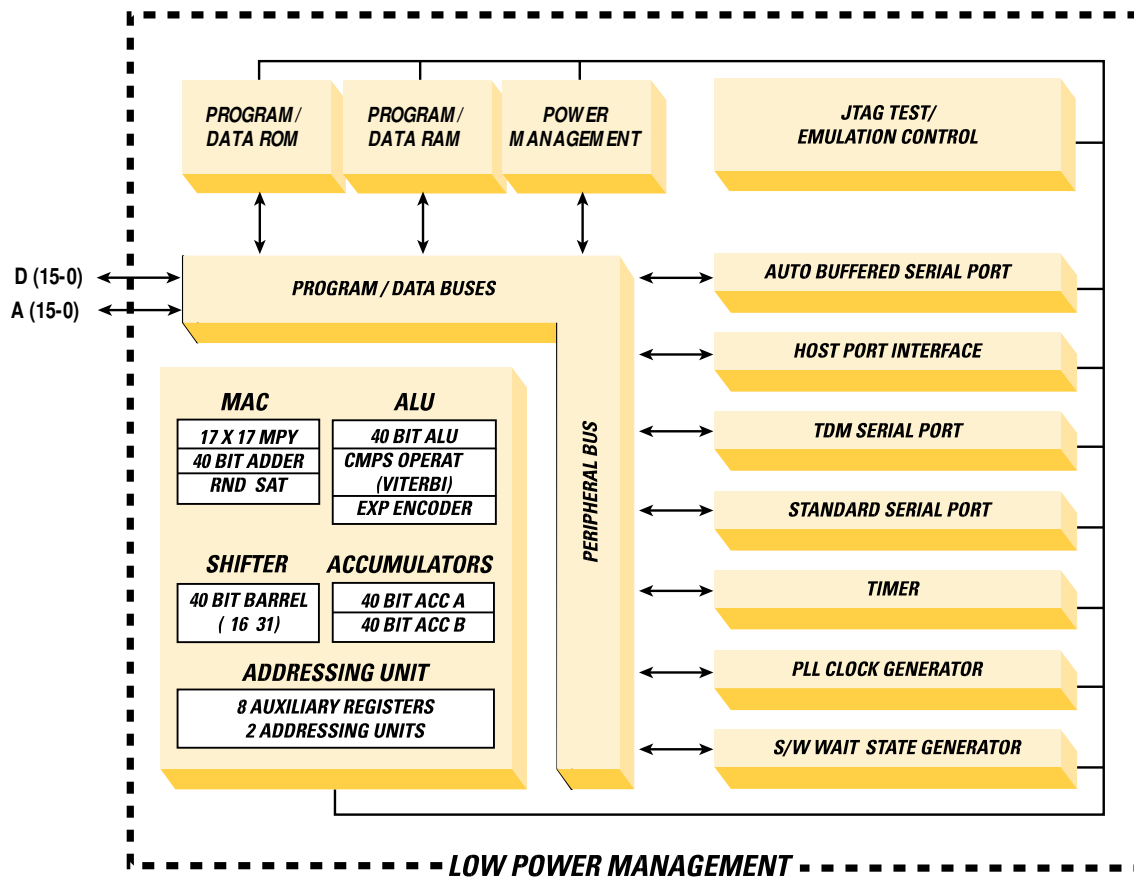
PROGRAM / DATA ROM

PROGRAM / DATA RAM

POWER MANAGEMENT

JTAG TEST/ EMULATION CONTROL

D (15-0)

A (15-0)

PROGRAM / DATA BUSES

AUTO BUFFERED SERIAL PORT

HOST PORT INTERFACE

MAC

| 17 X 17 MPY |
|---|
| 40 BIT ADDER |
| RND SAT |

ALU

| 40 BIT ALU |
|---|
| CMPS OPERAT (VITERBI) |
| EXP ENCODER |

PERIPHERAL BUS

TDM SERIAL PORT

STANDARD SERIAL PORT

SHIFTER

| 40 BIT BARREL ( 16 31) |
|---|

ACCUMULATORS

| 40 BIT ACC A |
|---|
| 40 BIT ACC B |

TIMER

ADDRESSING UNIT

| 8 AUXILIARY REGISTERS 2 ADDRESSING UNITS |
|---|

PLL CLOCK GENERATOR

S/W WAIT STATE GENERATOR

LOW POWER MANAGEMENT